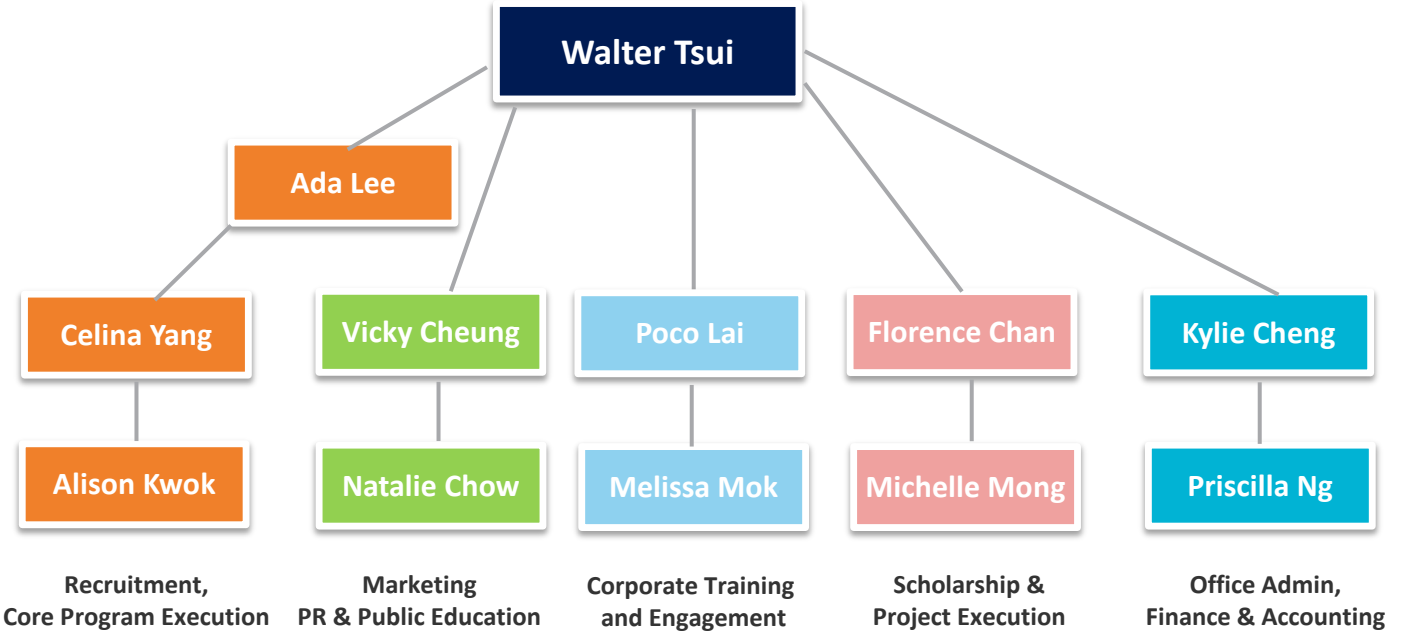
Walter Tsui

Ada Lee

Celina Yang

Alison Kwok

Vicky Cheung

Natalie Chow

Poco Lai

Melissa Mok

Florence Chan

Michelle Mong

Kylie Cheng

Priscilla Ng

Recruitment,
Core Program Execution

Marketing
PR & Public Education

Corporate Training
and Engagement

Scholarship &
Project Execution

Office Admin,
Finance & Accounting